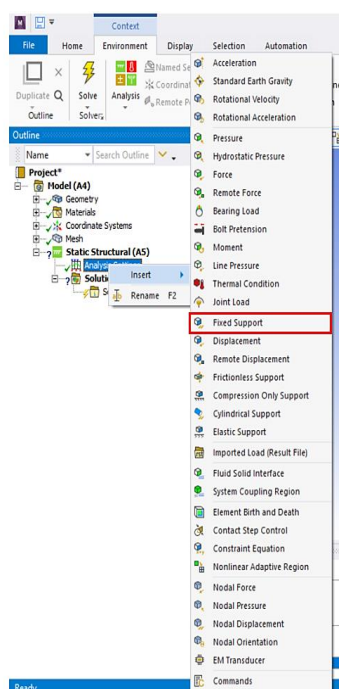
Context

File Home Environment Display Selection Automation

Duplicate Q Outline Solve Solver Analysis Named Se Coordinat Remote P

Outline

Name Search Outline

Project*
Model (A4)
Geometry
Materials
Coordinate Systems
Mesh
Static Structural (A5)
Analysis Settings
Soluti
S

Insert
Rename F2

Acceleration
Standard Earth Gravity
Rotational Velocity
Rotational Acceleration
Pressure
Hydrostatic Pressure
Force
Remote Force
Bearing Load
Bolt Pretension
Moment
Line Pressure
Thermal Condition
Joint Load
Fixed Support
Displacement
Remote Displacement
Frictionless Support
Compression Only Support
Cylindrical Support
Elastic Support
Imported Load (Result File)
Fluid Solid Interface
System Coupling Region
Element Birth and Death
Contact Step Control
Constraint Equation
Nonlinear Adaptive Region
Nodal Force
Nodal Pressure
Nodal Displacement
Nodal Orientation
EM Transducer
Commands

Ready